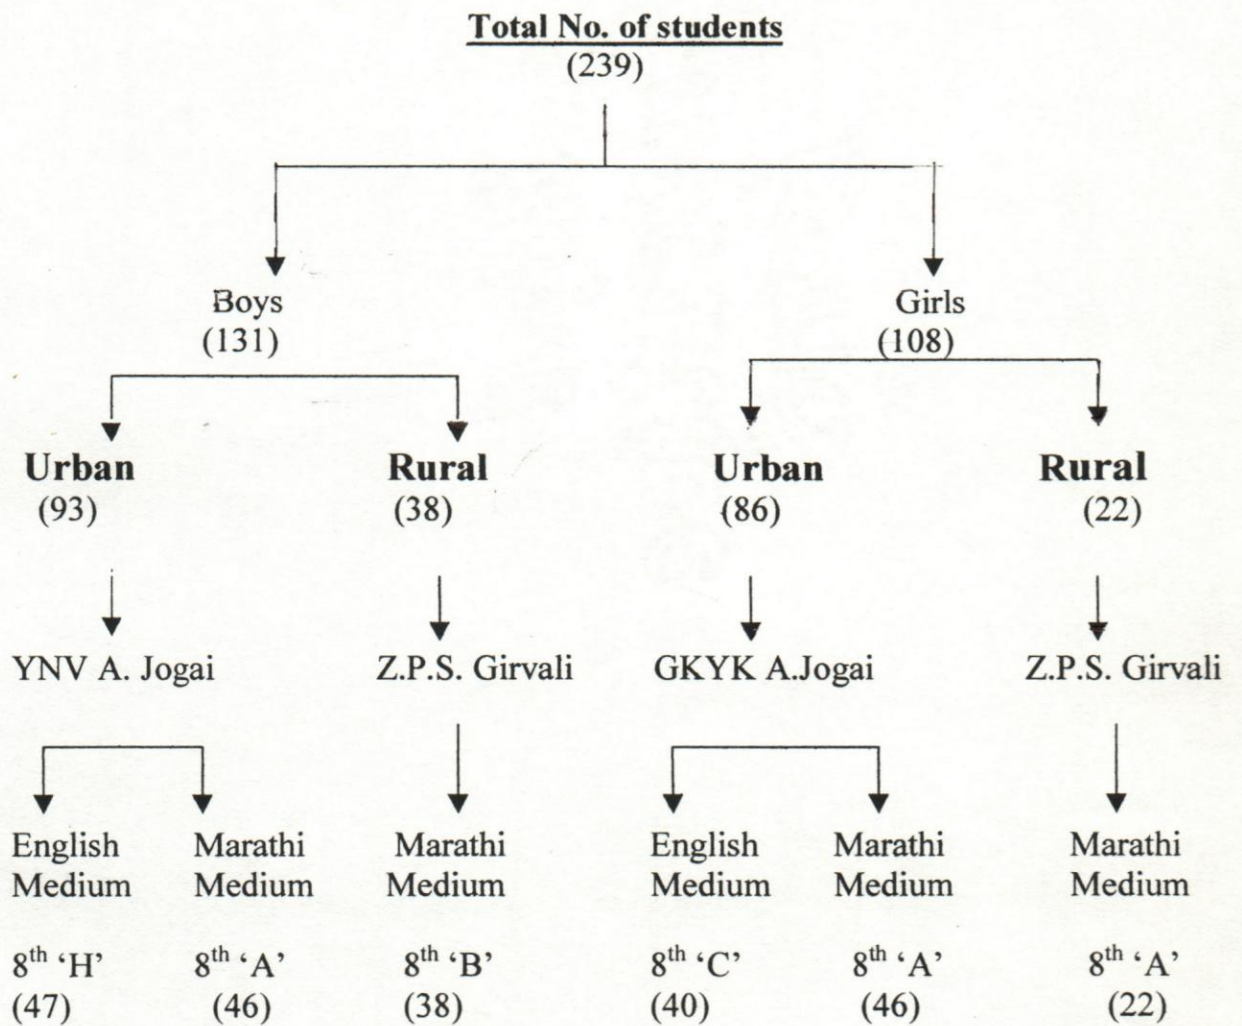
Total No. of students
(239)

Boys
(131)

Girls
(108)

Urban
(93)

Rural
(38)

Urban
(86)

Rural
(22)

YNV A. Jogai

Z.P.S. Girvali

GKYK A.Jogai

Z.P.S. Girvali

English Medium

Marathi Medium

Marathi Medium

English Medium

Marathi Medium

Marathi Medium

$8^{th}$ 'H'
(47)

$8^{th}$ 'A'
(46)

$8^{th}$ 'B'
(38)

$8^{th}$ 'C'
(40)

$8^{th}$ 'A'
(46)

$8^{th}$ 'A'
(22)